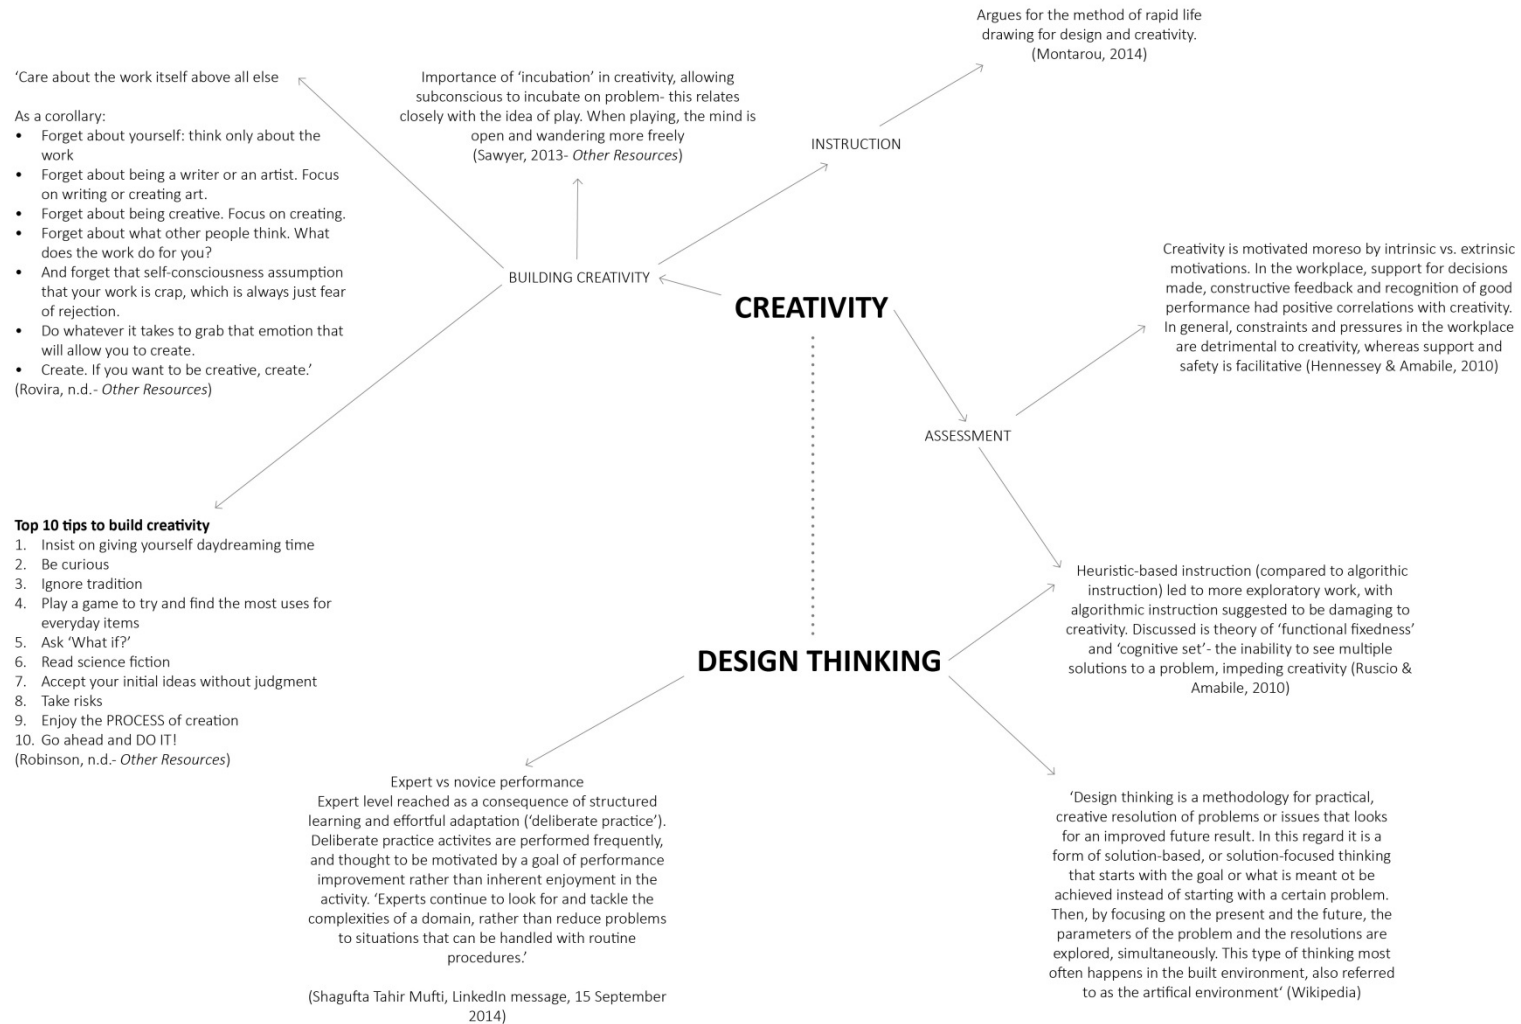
'Care about the work itself above all else

As a corollary:
• Forget about yourself: think only about the work
• Forget about being a writer or an artist. Focus on writing or creating art.
• Forget about being creative. Focus on creating.
• Forget about what other people think. What does the work do for you?
• And forget that self-consciousness assumption that your work is crap, which is always just fear of rejection.
• Do whatever it takes to grab that emotion that will allow you to create.
• Create. If you want to be creative, create.'
(Rovira, n.d.- *Other Resources*)

Importance of 'incubation' in creativity, allowing subconscious to incubate on problem- this relates closely with the idea of play. When playing, the mind is open and wandering more freely
(Sawyer, 2013- *Other Resources*)

Argues for the method of rapid life drawing for design and creativity.
(Montarou, 2014)

INSTRUCTION

BUILDING CREATIVITY

CREATIVITY

Creativity is motivated moreso by intrinsic vs. extrinsic motivations. In the workplace, support for decisions made, constructive feedback and recognition of good performance had positive correlations with creativity. In general, constraints and pressures in the workplace are detrimental to creativity, whereas support and safety is facilitative (Hennessey & Amabile, 2010)

ASSESSMENT

Top 10 tips to build creativity
1. Insist on giving yourself daydreaming time
2. Be curious
3. Ignore tradition
4. Play a game to try and find the most uses for everyday items
5. Ask 'What if?'
6. Read science fiction
7. Accept your initial ideas without judgment
8. Take risks
9. Enjoy the PROCESS of creation
10. Go ahead and DO IT!
(Robinson, n.d.- *Other Resources*)

Heuristic-based instruction (compared to algorithic instruction) led to more exploratory work, with algorithmic instruction suggested to be damaging to creativity. Discussed is theory of 'functional fixedness' and 'cognitive set'- the inability to see multiple solutions to a problem, impeding creativity (Ruscio & Amabile, 2010)

DESIGN THINKING

Expert vs novice performance
Expert level reached as a consequence of structured learning and effortful adaptation ('deliberate practice'). Deliberate practice activites are performed frequently, and thought to be motivated by a goal of performance improvement rather than inherent enjoyment in the activity. 'Experts continue to look for and tackle the complexities of a domain, rather than reduce problems to situations that can be handled with routine procedures.'

(Shagufta Tahir Mufti, LinkedIn message, 15 September 2014)

'Design thinking is a methodology for practical, creative resolution of problems or issues that looks for an improved future result. In this regard it is a form of solution-based, or solution-focused thinking that starts with the goal or what is meant ot be achieved instead of starting with a certain problem. Then, by focusing on the present and the future, the parameters of the problem and the resolutions are explored, simultaneously. This type of thinking most often happens in the built environment, also referred to as the artifical environment' (Wikipedia)